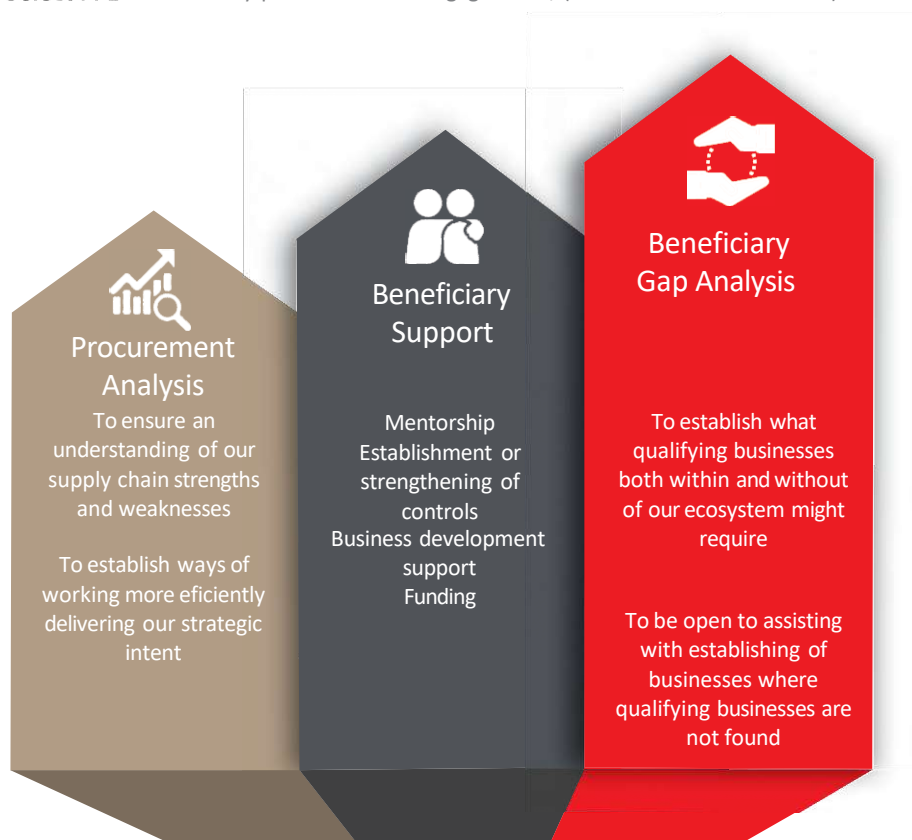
Procurement Analysis

To ensure an understanding of our supply chain strengths and weaknesses

To establish ways of working more eficiently delivering our strategic intent

Beneficiary Support

Mentorship
Establishment or strengthening of controls
Business development support
Funding

Beneficiary Gap Analysis

To establish what qualifying businesses both within and without of our ecosystem might require

To be open to assisting with establishing of businesses where qualifying businesses are not found